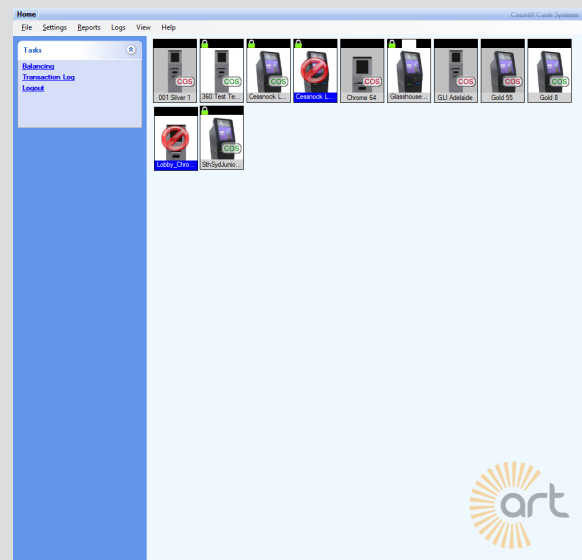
Home
Count'R Cash Systems

File Settings Reports Logs View Help

Tasks
Balancing
Transaction Log
Logout

COS
001 Silver 1
COS
360 Test Te...
COS
Cessnock L...
Cessnock L...
COS
Chrome 64
Glasshouse...
COS
GLI Adelaide
COS
Gold 55
COS
Gold 8
Lobby_Chro...
COS
SthSydJunio...

art